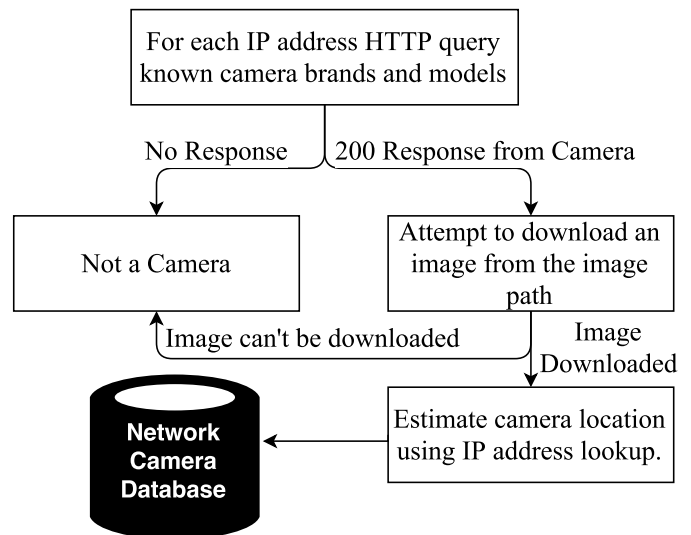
For each IP address HTTP query known camera brands and models

No Response

200 Response from Camera

Not a Camera

Attempt to download an image from the image path

Image can't be downloaded

Image Downloaded

Estimate camera location using IP address lookup.

Network Camera Database